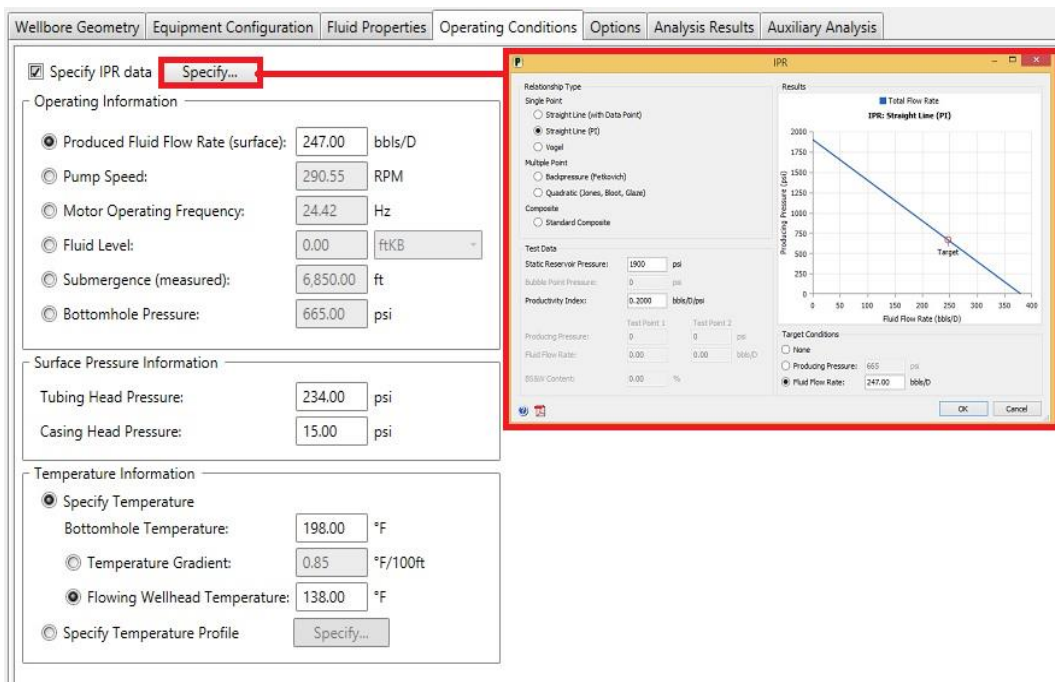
Wellbore Geometry | Equipment Configuration | Fluid Properties | Operating Conditions | Options | Analysis Results | Auxiliary Analysis

Specify IPR data Specify...

Operating Information
Produced Fluid Flow Rate (surface): 247.00 bbls/D
Pump Speed: 290.55 RPM
Motor Operating Frequency: 24.42 Hz
Fluid Level: 0.00 ftKB
Submergence (measured): 6,850.00 ft
Bottomhole Pressure: 665.00 psi

Surface Pressure Information
Tubing Head Pressure: 234.00 psi
Casing Head Pressure: 15.00 psi

Temperature Information
Specify Temperature
Bottomhole Temperature: 198.00 °F
Temperature Gradient: 0.85 °F/100ft
Flowing Wellhead Temperature: 138.00 °F
Specify Temperature Profile Specify...

IPR

Relationship Type
Single Point
Straight Line (with Data Point)
Straight Line (PI)
Vogel
Multiple Point
Backpressure (Fetkovich)
Quadratic (Jones, Blount, Glaze)
Composite
Standard Composite

Test Data
Static Reservoir Pressure: 1900 psi
Bubble Point Pressure: 0 psi
Productivity Index: 0.2000 bbls/D/psi
Test Point 1 Test Point 2
Producing Pressure: 0 0 psi
Fluid Flow Rate: 0.00 0.00 bbls/D
BS&W Content: 0.00 %

Results
Total Flow Rate
IPR: Straight Line (PI)
2000
1750
1500
1250
1000
750
500
250
0
Producing Pressure (psi)
Target
0 50 100 150 200 250 300 350 400
Fluid Flow Rate (bbls/D)

Target Conditions
None
Producing Pressure: 665 psi
Fluid Flow Rate: 247.00 bbls/D

OK Cancel